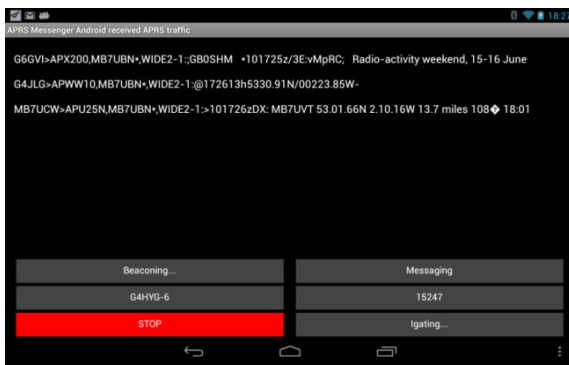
18:2

APRS Messenger Android received APRS traffic

G6GVI>APX200,MB7UBN*,WIDE2-1::GB0SHM •101725z/3E:vMpRC; Radio-activity weekend, 15-16 June

G4JLG>APWW10,MB7UBN*,WIDE2-1:@172613h5330.91N/00223.85W-

MB7UCW>APU25N,MB7UBN*,WIDE2-1:>101726zDX: MB7UVT 53.01.66N 2.10.16W 13.7 miles 108� 18:01

Beaconing...

Messaging

G4HYG-6

15247

STOP

Igating...